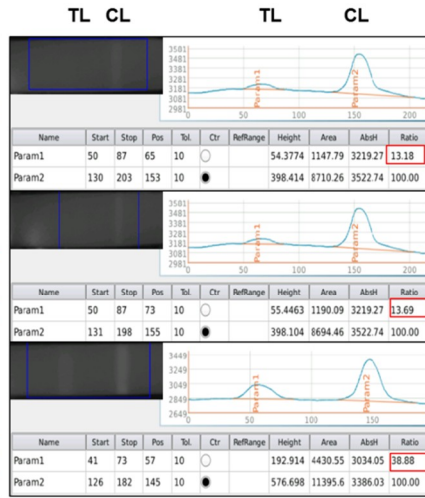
TL CL TL CL

3581
3481
3381
3281
3181
3081
2981
Param1
Param2
0 50 100 150 200

| Name | Start | Stop | Pos | Tol. | Ctr | RefRange | Height | Area | AbsH | Ratio |
|---|---|---|---|---|---|---|---|---|---|---|
| Param1 | 50 | 87 | 65 | 10 | ○ | | 54.3774 | 1147.79 | 3219.27 | 13.18 |
| Param2 | 130 | 203 | 153 | 10 | ● | | 398.414 | 8710.26 | 3522.74 | 100.00 |

3581
3481
3381
3281
3181
3081
2981
0 50 100 150 200

| Name | Start | Stop | Pos | Tol. | Ctr | RefRange | Height | Area | AbsH | Ratio |
|---|---|---|---|---|---|---|---|---|---|---|
| Param1 | 50 | 87 | 73 | 10 | ○ | | 55.4463 | 1190.09 | 3219.27 | 13.69 |
| Param2 | 131 | 198 | 155 | 10 | ● | | 398.104 | 8694.46 | 3522.74 | 100.00 |

3449
3249
3049
2849
2649
Param1
Param2
0 50 100 150

| Name | Start | Stop | Pos | Tol. | Ctr | RefRange | Height | Area | AbsH | Ratio |
|---|---|---|---|---|---|---|---|---|---|---|
| Param1 | 41 | 73 | 57 | 10 | ○ | | 192.914 | 4430.55 | 3034.05 | 38.88 |
| Param2 | 126 | 182 | 145 | 10 | ● | | 576.698 | 11395.6 | 3386.03 | 100.00 |